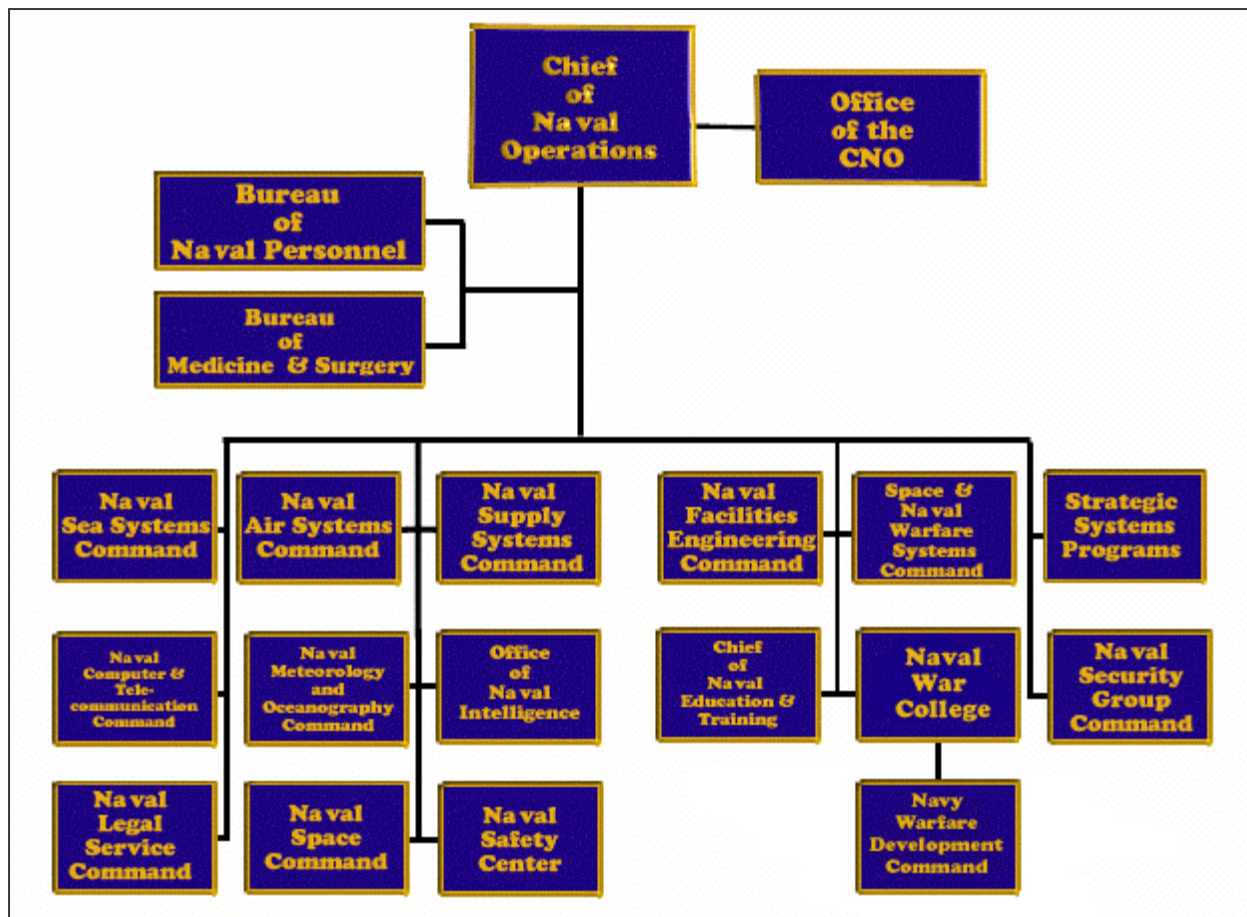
Chief of Na val Operations

Office of the CNO

Bureau of Na val Personnel

Bureau of Medicine & Surgery

Na val Sea Systems Command

Na val Air Systems Command

Na val Supply Systems Command

Na val Facilities Engineering Command

Space & Na val Warfare Systems Command

Strategic Systems Programs

Na val Computer & Telecommunication Command

Na val Meteorology and Oceanography Command

Office of Na val Intelligence

Chief of Na val Education & Training

Naval War College

Na val Security Group Command

Na val Legal Service Command

Na val Space Command

Na val Safety Center

Navy Warfare Development Command